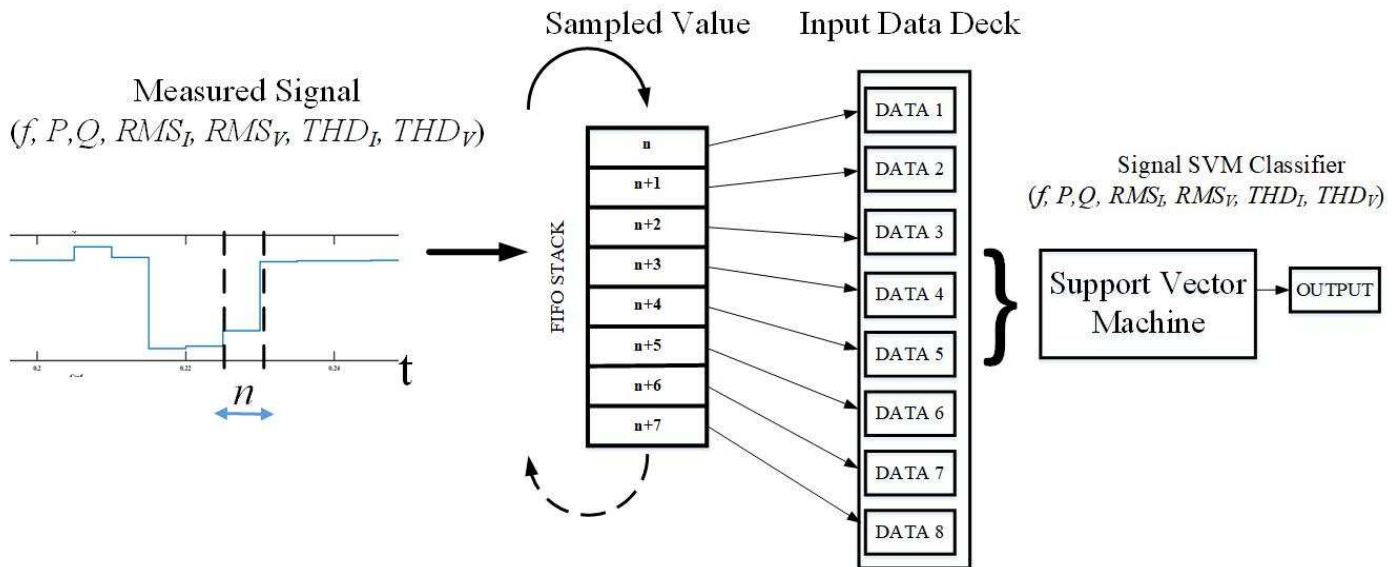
Sampled Value

Input Data Deck

Measured Signal
($f$, $P$,$Q$, $RMS_I$, $RMS_V$, $THD_I$, $THD_V$)

0.2

0.22

0.24

t

$n$

FIFO STACK

n
n+1
n+2
n+3
n+4
n+5
n+6
n+7

DATA 1
DATA 2
DATA 3
DATA 4
DATA 5
DATA 6
DATA 7
DATA 8

Signal SVM Classifier
($f$, $P$,$Q$, $RMS_I$, $RMS_V$, $THD_I$, $THD_V$)

Support Vector Machine

OUTPUT